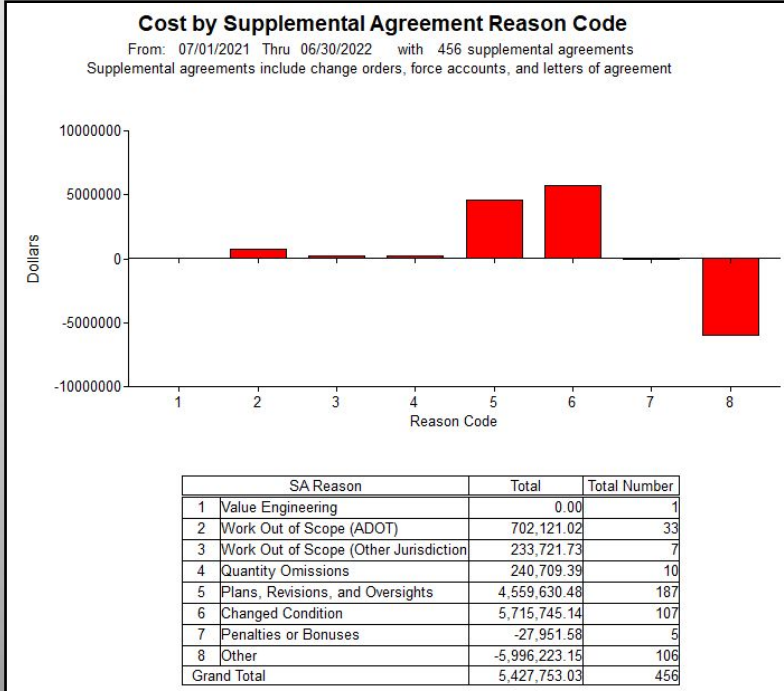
Cost by Supplemental Agreement Reason Code
From: 07/01/2021 Thru 06/30/2022 with 456 supplemental agreements
Supplemental agreements include change orders, force accounts, and letters of agreement

10000000
5000000
0
-5000000
-10000000
Dollars
1 2 3 4 5 6 7 8
Reason Code

| | SA Reason | Total | Total Number |
|---|---|---|---|
| 1 | Value Engineering | 0.00 | 1 |
| 2 | Work Out of Scope (ADOT) | 702,121.02 | 33 |
| 3 | Work Out of Scope (Other Jurisdiction | 233,721.73 | 7 |
| 4 | Quantity Omissions | 240,709.39 | 10 |
| 5 | Plans, Revisions, and Oversights | 4,559,630.48 | 187 |
| 6 | Changed Condition | 5,715,745.14 | 107 |
| 7 | Penalties or Bonuses | -27,951.58 | 5 |
| 8 | Other | -5,996,223.15 | 106 |
| Grand Total | | 5,427,753.03 | 456 |